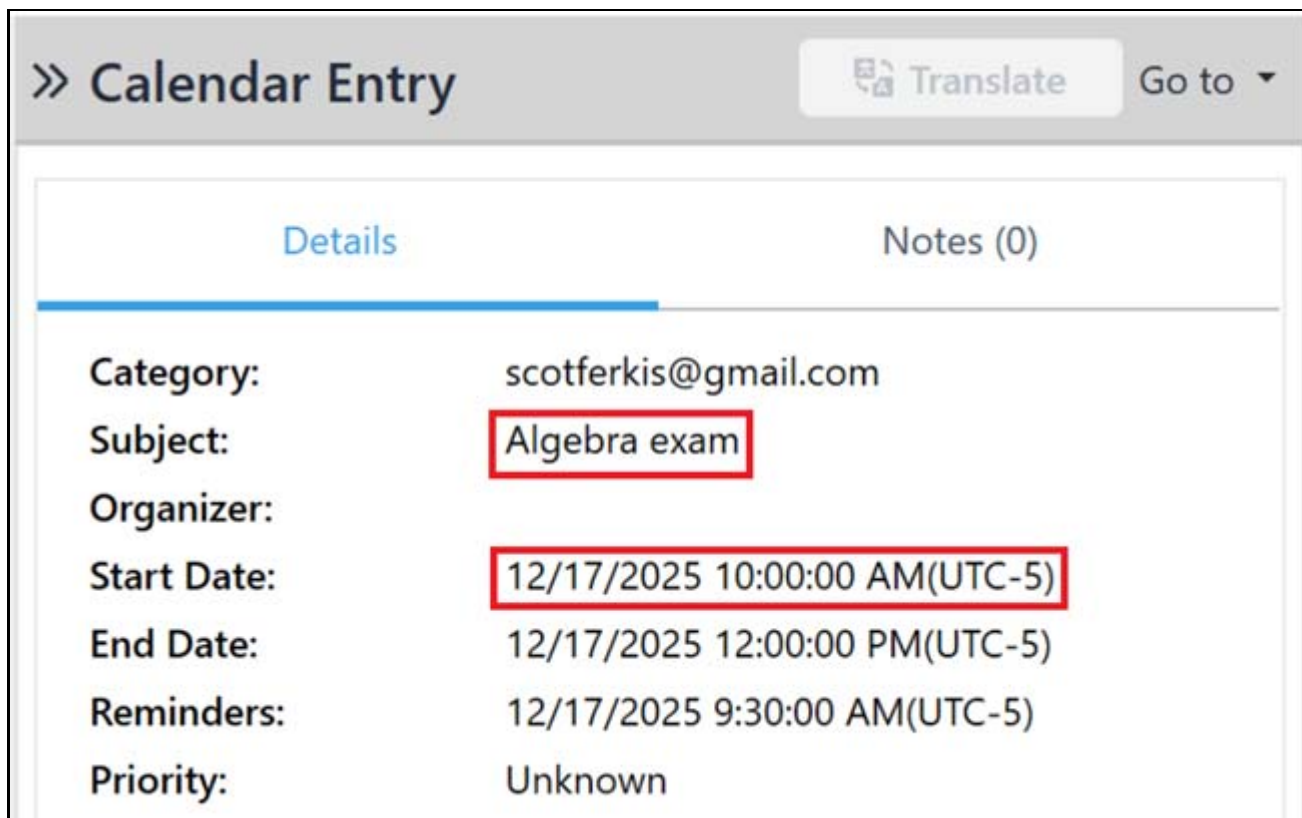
» Calendar Entry

Translate

Go to

Details

Notes (0)

| | |
|---|---|
| Category: | scotferkis@gmail.com |
| Subject: | Algebra exam |
| Organizer: | |
| Start Date: | 12/17/2025 10:00:00 AM(UTC-5) |
| End Date: | 12/17/2025 12:00:00 PM(UTC-5) |
| Reminders: | 12/17/2025 9:30:00 AM(UTC-5) |
| Priority: | Unknown |